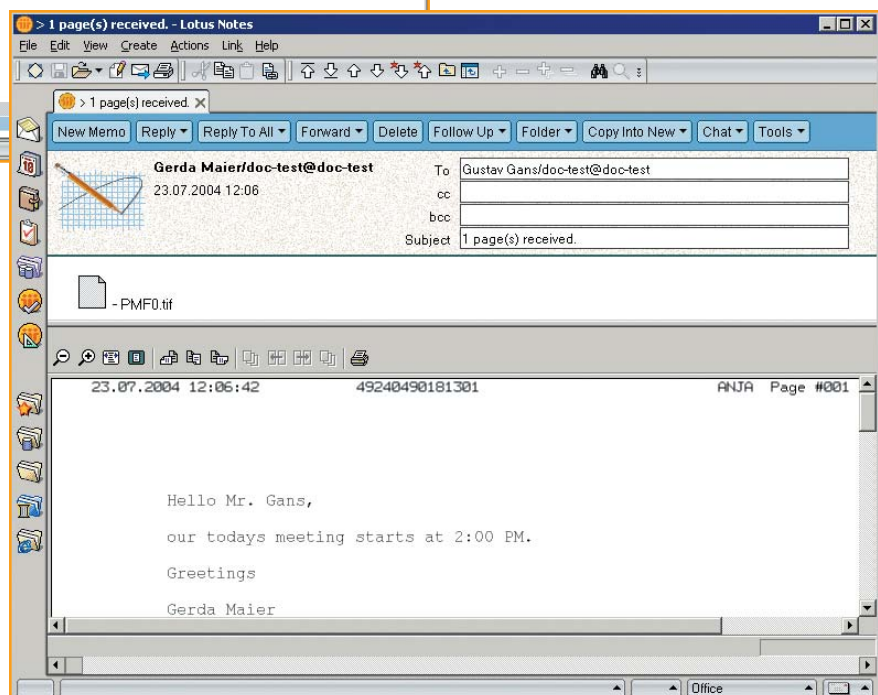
> 1 page(s) received. - Lotus Notes

File Edit View Create Actions Link Help

> 1 page(s) received.

New Memo | Reply ▾ | Reply To All ▾ | Forward ▾ | Delete | Follow Up ▾ | Folder ▾ | Copy Into New ▾ | Chat ▾ | Tools ▾

Gerda Maier/doc-test@doc-test
23.07.2004 12:06

| | |
|---|---|
| To | Gustav Gans/doc-test@doc-test |
| cc | |
| bcc | |
| Subject | 1 page(s) received. |

- PMF0.tif

23.07.2004 12:06:42 49240490181301 ANJA Page #001

Hello Mr. Gans,

our todays meeting starts at 2:00 PM.

Greetings

Gerda Maier

Office